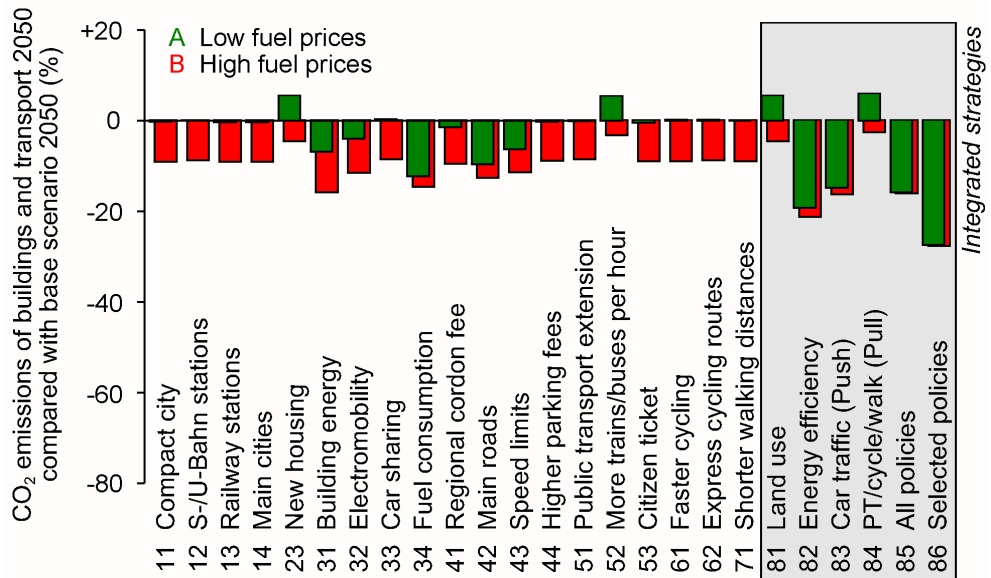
$CO_2$ emissions of buildings and transport 2050 compared with base scenario 2050 (%)

+20
0
-20
-40
-60
-80

A Low fuel prices
B High fuel prices

Integrated strategies

11 Compact city
12 S-/U-Bahn stations
13 Railway stations
14 Main cities
23 New housing
31 Building energy
32 Electromobility
33 Car sharing
34 Fuel consumption
41 Regional cordon fee
42 Main roads
43 Speed limits
44 Higher parking fees
51 Public transport extension
52 More trains/buses per hour
53 Citizen ticket
61 Faster cycling
62 Express cycling routes
71 Shorter walking distances
81 Land use
82 Energy efficiency
83 Car traffic (Push)
84 PT/cycle/walk (Pull)
85 All policies
86 Selected policies